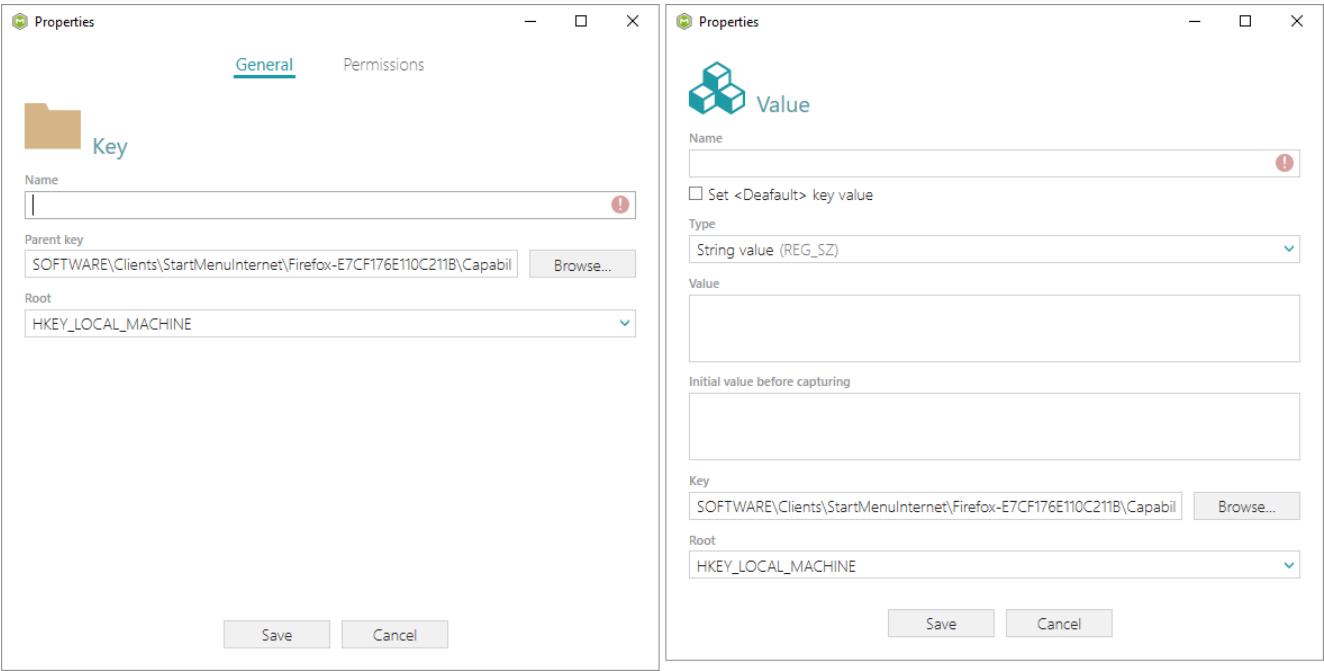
Properties

General Permissions

Key

Name

Parent key

SOFTWARE\Clients\StartMenuInternet\Firefox-E7CF176E110C211B\Capabil

Browse...

Root

HKEY_LOCAL_MACHINE

Save Cancel

Properties

Value

Name

Set <Deafault> key value

Type

String value (REG_SZ)

Value

Initial value before capturing

Key

SOFTWARE\Clients\StartMenuInternet\Firefox-E7CF176E110C211B\Capabil

Browse...

Root

HKEY_LOCAL_MACHINE

Save Cancel